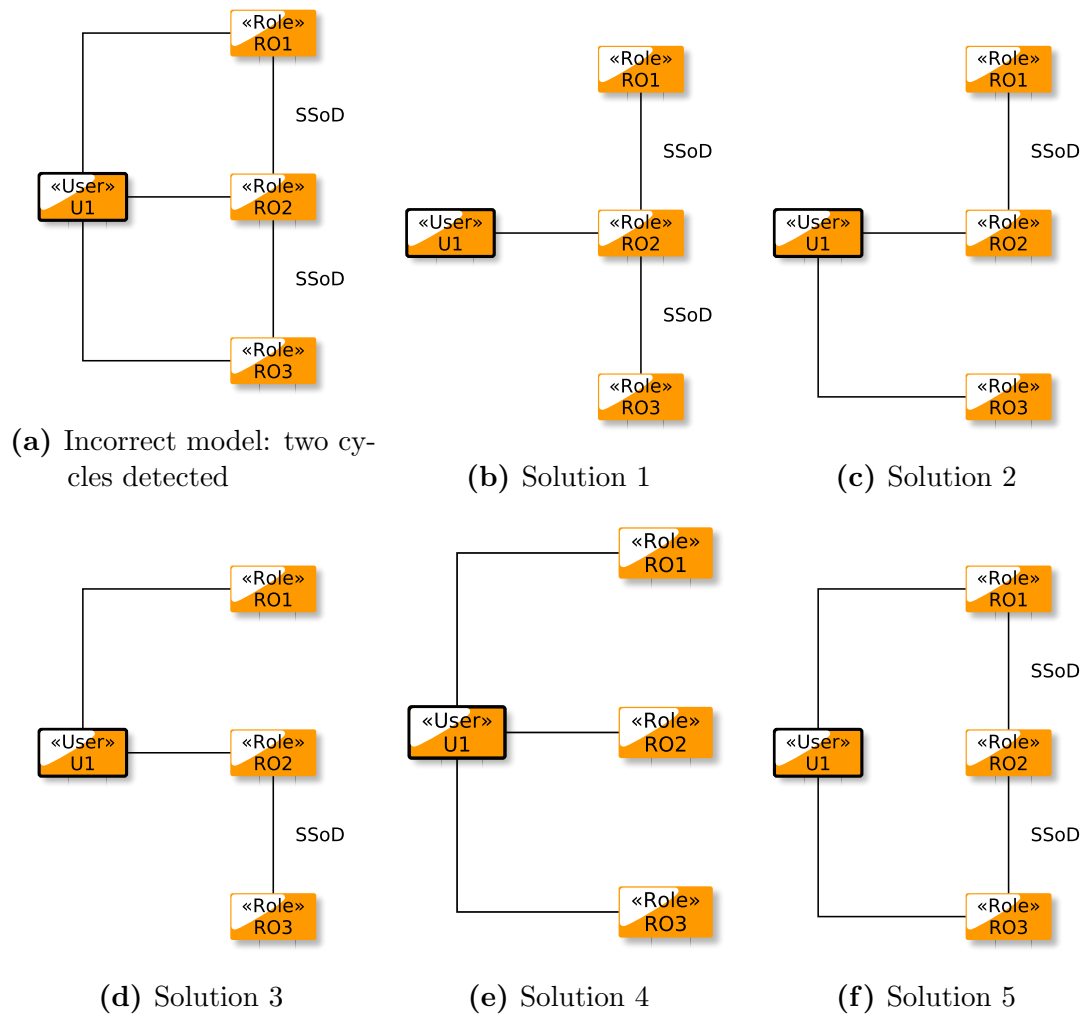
«Role»
RO1

SSoD

«User»
U1

«Role»
RO2

SSoD

«Role»
RO3

**(a)** Incorrect model: two cycles detected

«Role»
RO1

SSoD

«User»
U1

«Role»
RO2

SSoD

«Role»
RO3

**(b)** Solution 1

«Role»
RO1

SSoD

«User»
U1

«Role»
RO2

«Role»
RO3

**(c)** Solution 2

«Role»
RO1

«User»
U1

«Role»
RO2

SSoD

«Role»
RO3

**(d)** Solution 3

«Role»
RO1

«User»
U1

«Role»
RO2

«Role»
RO3

**(e)** Solution 4

«Role»
RO1

SSoD

«User»
U1

«Role»
RO2

SSoD

«Role»
RO3

**(f)** Solution 5